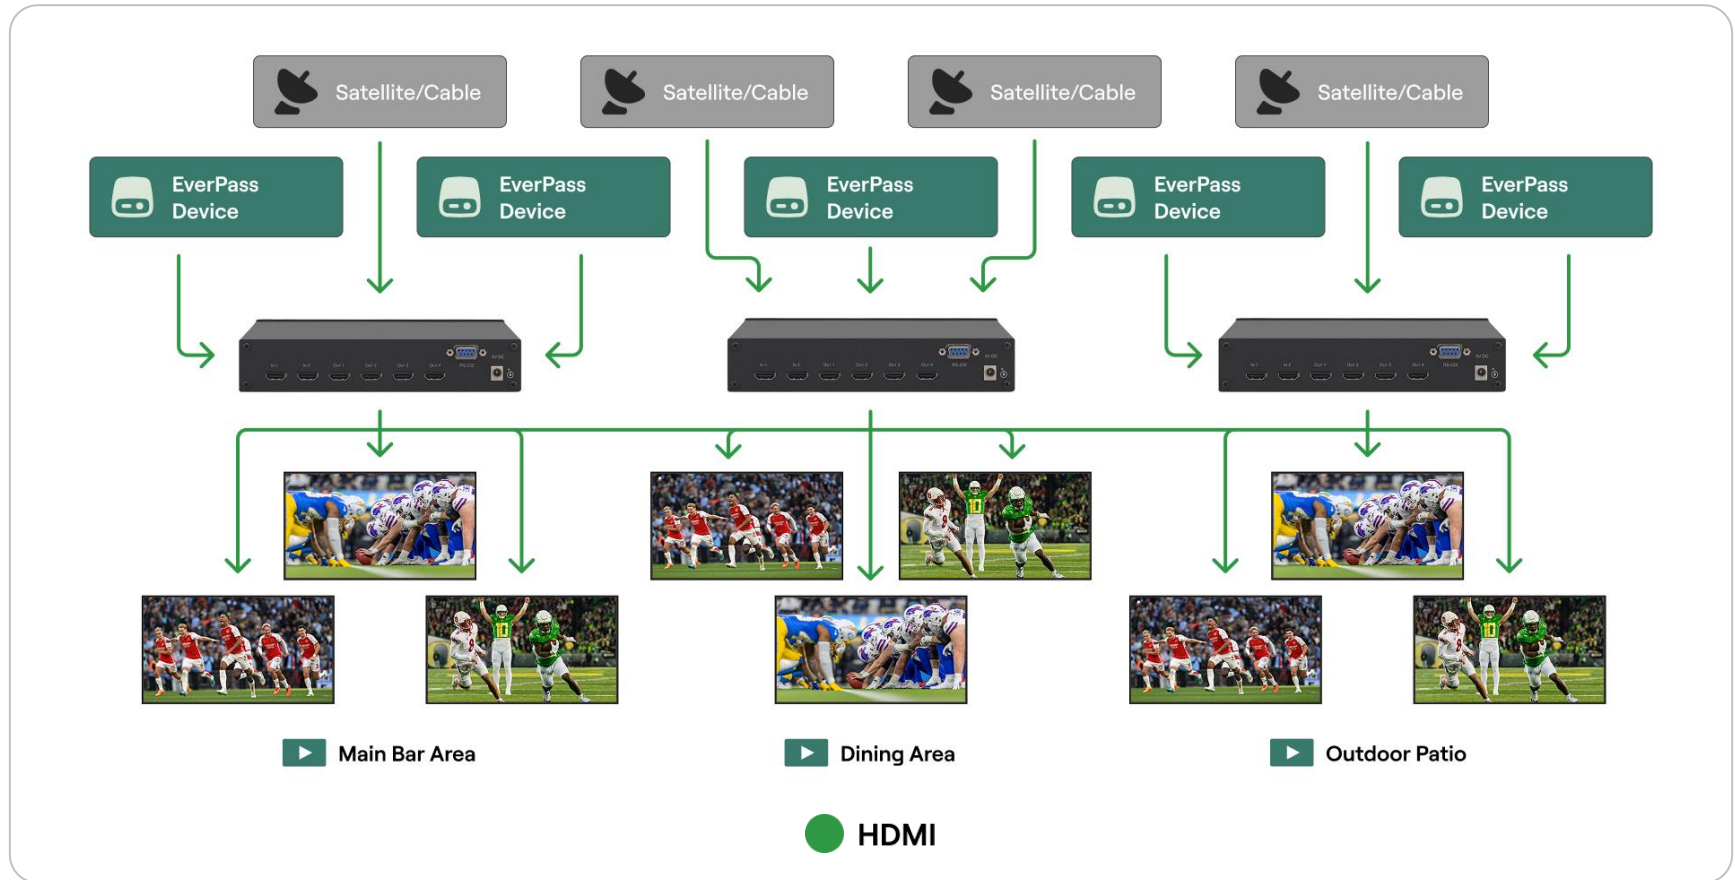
Satellite/Cable

Satellite/Cable

Satellite/Cable

Satellite/Cable

EverPass Device

EverPass Device

EverPass Device

EverPass Device

EverPass Device

Main Bar Area

Dining Area

Outdoor Patio

HDMI